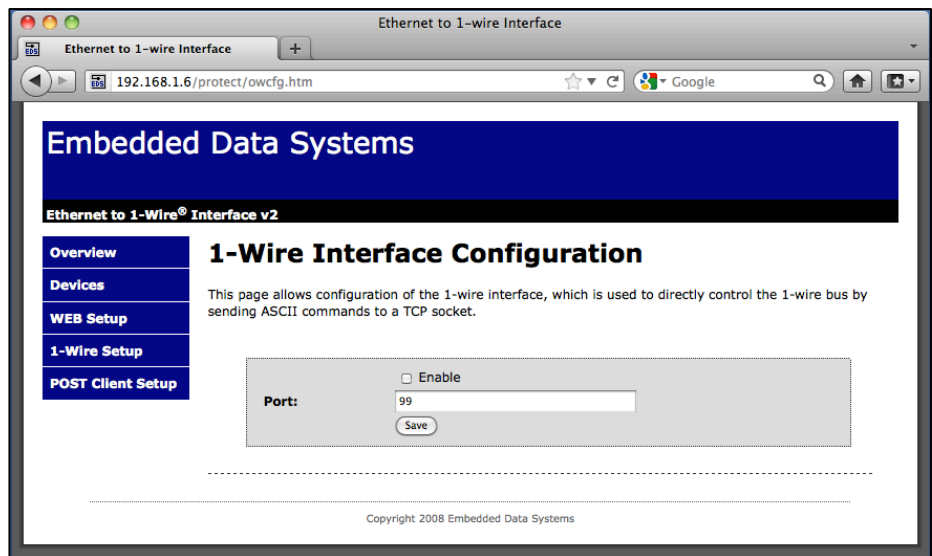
Ethernet to 1-wire Interface

Ethernet to 1-wire Interface

192.168.1.6/protect/owcfg.htm

Google

Embedded Data Systems

Ethernet to 1-Wire® Interface v2

Overview

Devices

WEB Setup

1-Wire Setup

POST Client Setup

1-Wire Interface Configuration

This page allows configuration of the 1-wire interface, which is used to directly control the 1-wire bus by sending ASCII commands to a TCP socket.

Enable

Port: 99

Save

Copyright 2008 Embedded Data Systems